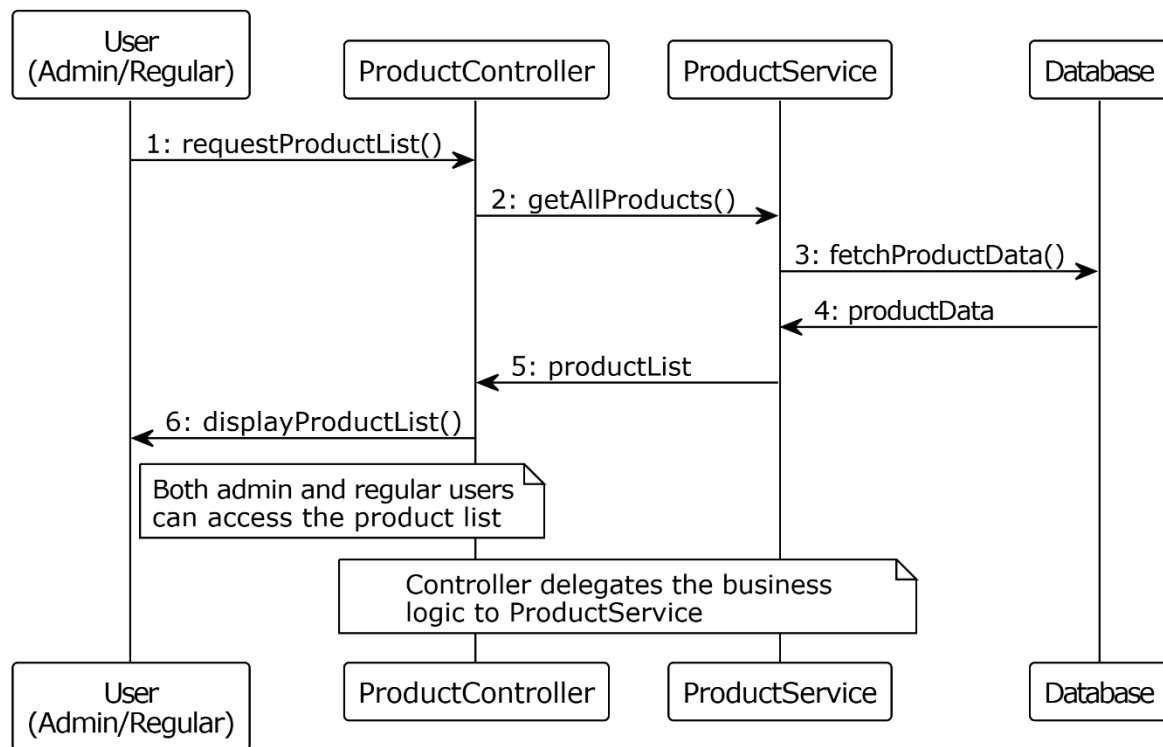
User (Admin/Regular)

ProductController

ProductService

Database

1: requestProductList()

2: getAllProducts()

3: fetchProductData()

4: productData

5: productList

6: displayProductList()

Both admin and regular users can access the product list

Controller delegates the business logic to ProductService

User (Admin/Regular)

ProductController

ProductService

Database